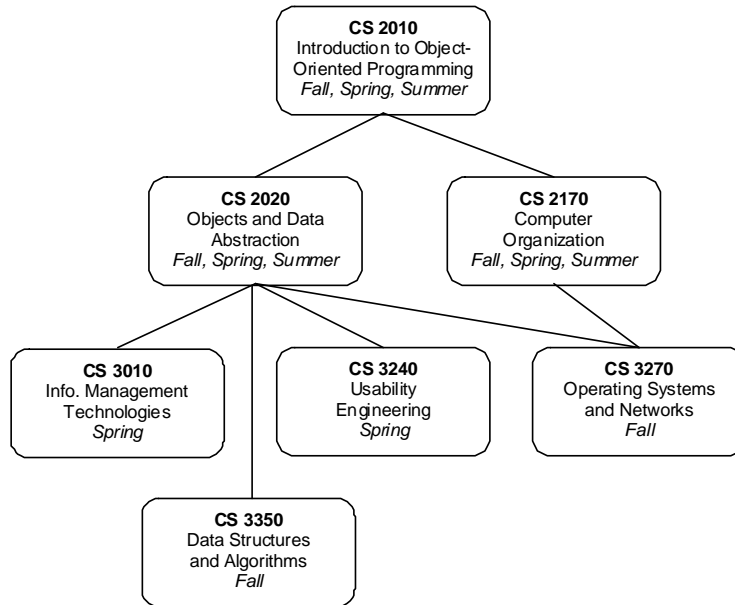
**CS 2010**
Introduction to Object-Oriented Programming
*Fall, Spring, Summer*

**CS 2020**
Objects and Data Abstraction
*Fall, Spring, Summer*

**CS 2170**
Computer Organization
*Fall, Spring, Summer*

**CS 3010**
Info. Management Technologies
*Spring*

**CS 3240**
Usability Engineering
*Spring*

**CS 3270**
Operating Systems and Networks
*Fall*

**CS 3350**
Data Structures and Algorithms
*Fall*